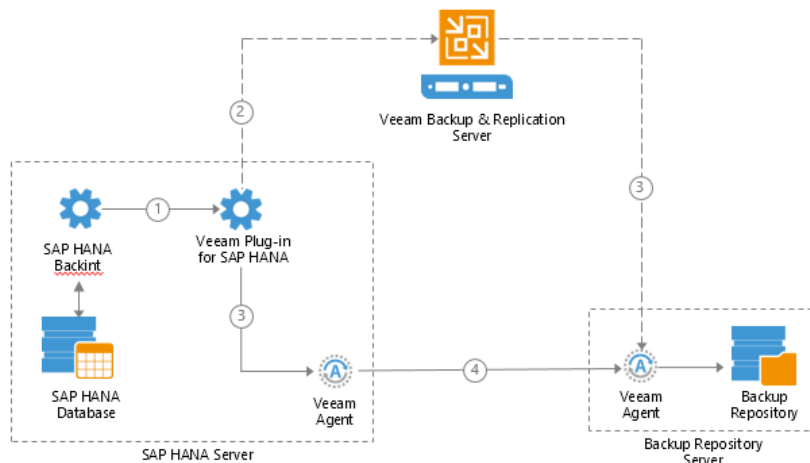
Veeam Backup & Replication Server

2

3

1

SAP HANA Backint

Veeam Plug-in for SAP HANA

3

SAP HANA Database

A

Veeam Agent

4

A

Veeam Agent

Backup Repository

SAP HANA Server

Backup Repository Server